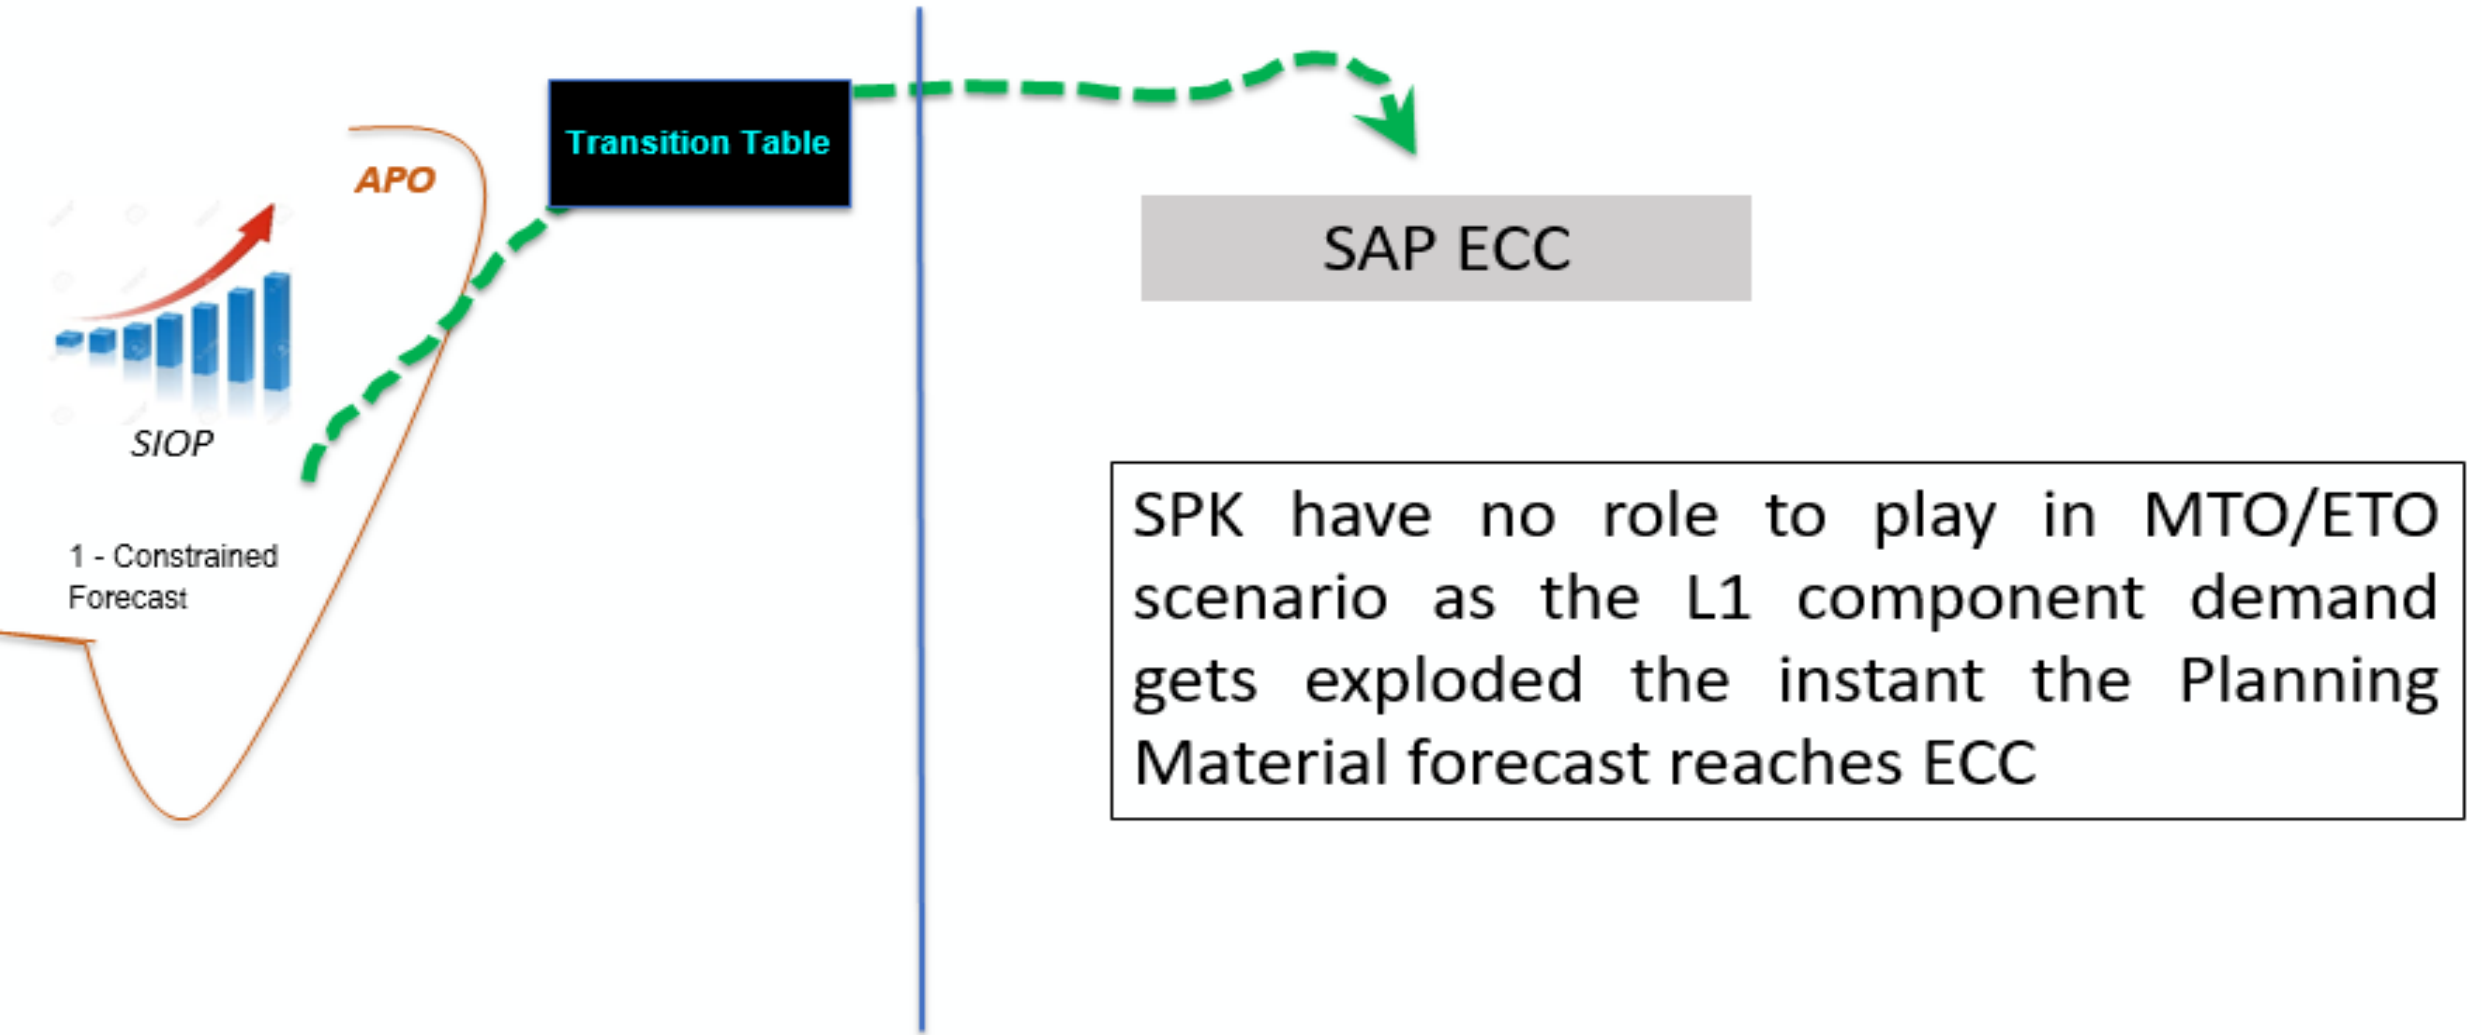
Transition Table

APO

SIOP

1 - Constrained Forecast

SAP ECC

SPK have no role to play in MTO/ETO scenario as the L1 component demand gets exploded the instant the Planning Material forecast reaches ECC